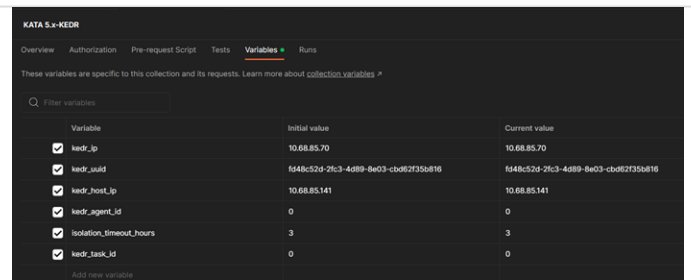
KATA 5.x-KEDR

Overview Authorization Pre-request Script Tests Variables ● Runs

These variables are specific to this collection and its requests. Learn more about collection variables ↗

Filter variables

| | Variable | Initial value | Current value |
|---|---|---|---|
| ☑ | kedr_ip | 10.68.85.70 | 10.68.85.70 |
| ☑ | kedr_uuid | fd48c52d-2fc3-4d89-8e03-cbd62f35b816 | fd48c52d-2fc3-4d89-8e03-cbd62f35b816 |
| ☑ | kedr_host_ip | 10.68.85.141 | 10.68.85.141 |
| ☑ | kedr_agent_id | 0 | 0 |
| ☑ | isolation_timeout_hours | 3 | 3 |
| ☑ | kedr_task_id | 0 | 0 |
| | Add new variable | | |